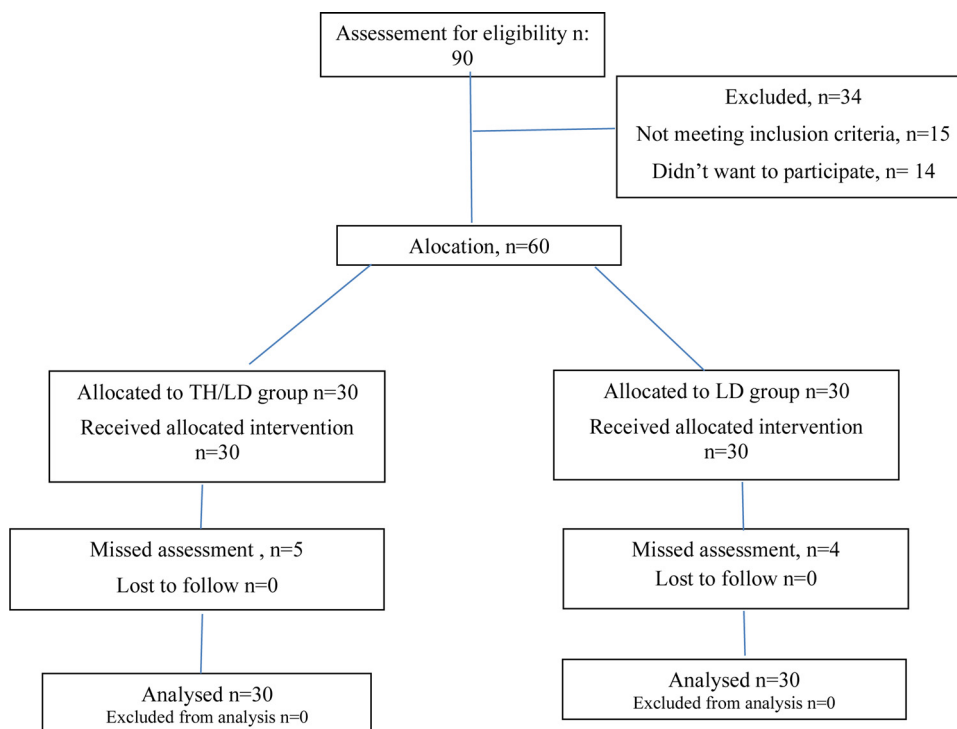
Assessement for eligibility n: 90

Excluded, n=34

Not meeting inclusion criteria, n=15

Didn't want to participate, n= 14

Alocation, n=60

Allocated to TH/LD group n=30

Received allocated intervention n=30

Allocated to LD group n=30

Received allocated intervention n=30

Missed assessment , n=5

Lost to follow n=0

Missed assessment, n=4

Lost to follow n=0

Analysed n=30

Excluded from analysis n=0

Analysed n=30

Excluded from analysis n=0